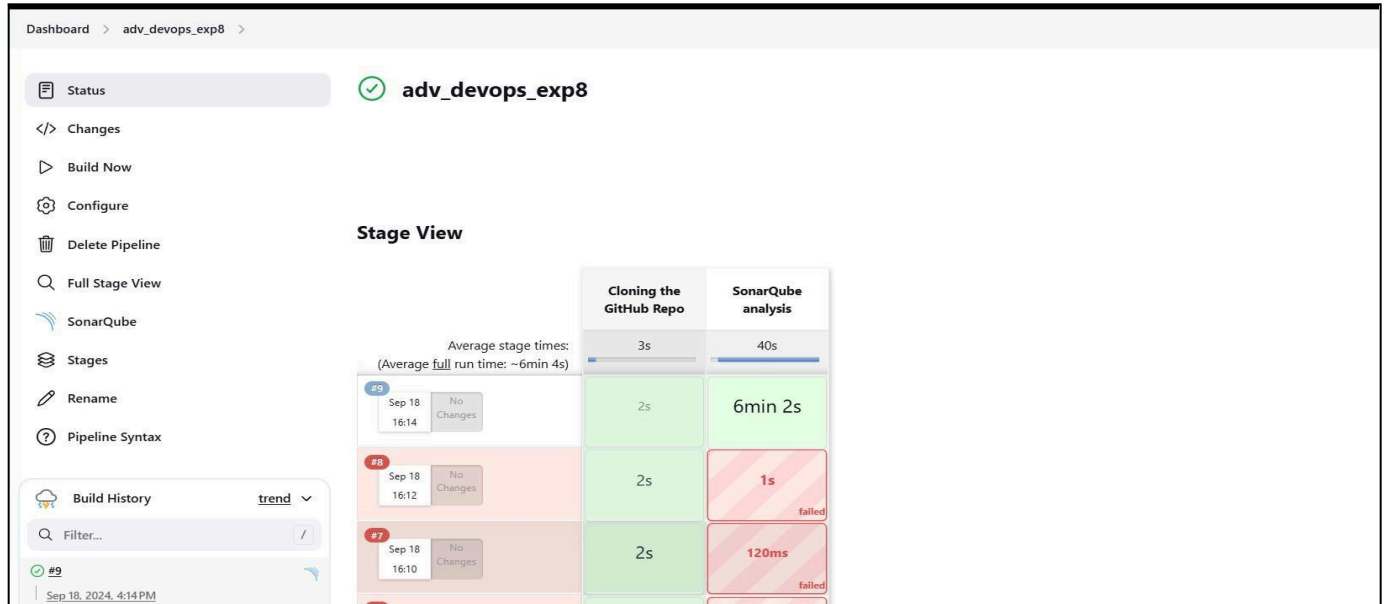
Dashboard > adv_devops_exp8 >

Status

</> Changes

Build Now

Configure

Delete Pipeline

Full Stage View

SonarQube

Stages

Rename

Pipeline Syntax

Build History trend

Filter... /

#9

Sep 18, 2024, 4:14 PM

adv_devops_exp8

Stage View

| | Cloning the GitHub Repo | SonarQube analysis |
|---|---|---|
| Average stage times: (Average full run time: ~6min 4s) | 3s | 40s |
| #9 Sep 18 16:14 No Changes | 2s | 6min 2s |
| #8 Sep 18 16:12 No Changes | 2s | 1s failed |
| #7 Sep 18 16:10 No Changes | 2s | 120ms failed |